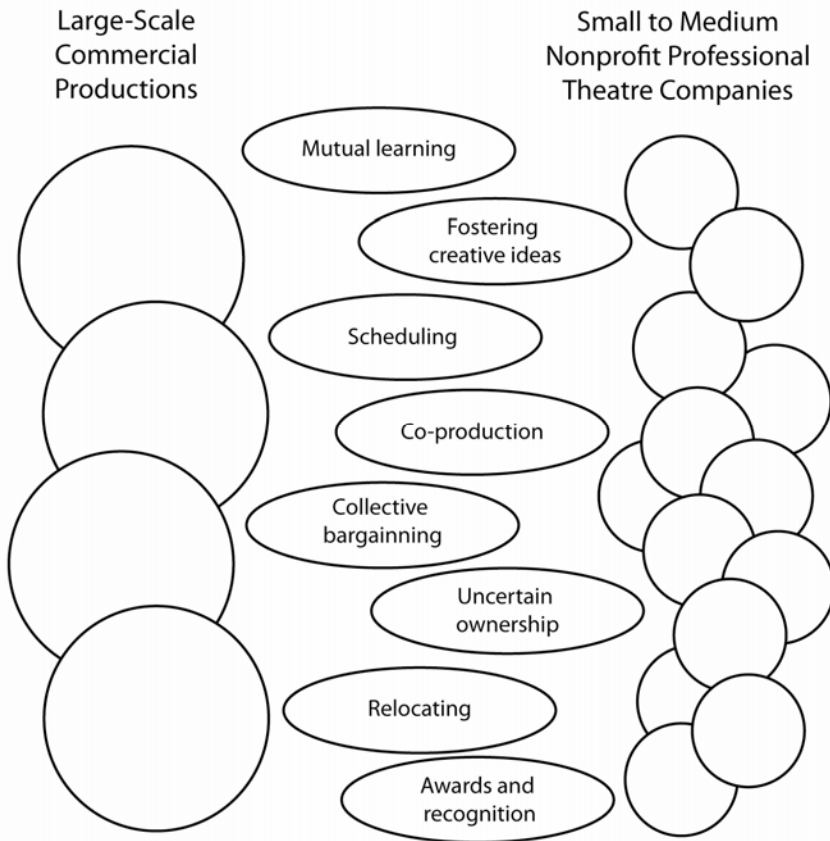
Large-Scale Commercial Productions

Small to Medium Nonprofit Professional Theatre Companies

Mutual learning

Fostering creative ideas

Scheduling

Co-production

Collective bargainning

Uncertain ownership

Relocating

Awards and recognition